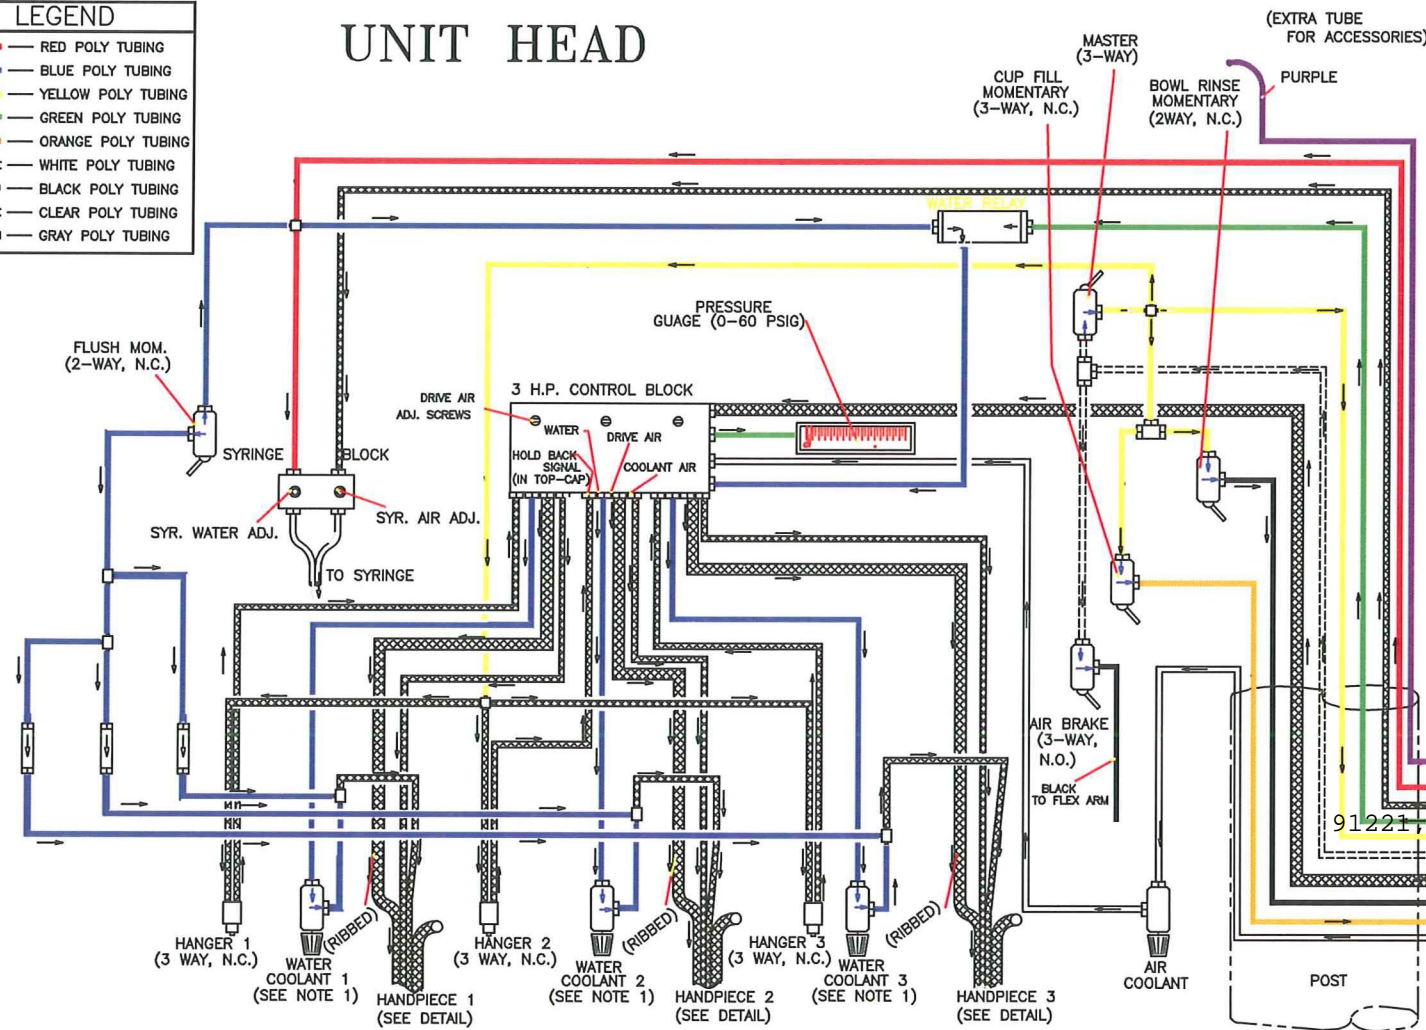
LEGEND
RED POLY TUBING
BLUE POLY TUBING
YELLOW POLY TUBING
GREEN POLY TUBING
ORANGE POLY TUBING
WHITE POLY TUBING
BLACK POLY TUBING
CLEAR POLY TUBING
GRAY POLY TUBING

UNIT HEAD

(EXTRA TUBE FOR ACCESSORIES)
PURPLE
MASTER (3-WAY)
CUP FILL MOMENTARY (3-WAY, N.C.)
BOWL RINSE MOMENTARY (2WAY, N.C.)
WATER RELAY
PRESSURE GUAGE (0-60 PSIG)
FLUSH MOM. (2-WAY, N.C.)
DRIVE AIR ADJ. SCREWS
3 H.P. CONTROL BLOCK
WATER
DRIVE AIR
HOLD BACK SIGNAL (IN TOP-CAP)
COOLANT AIR
SYRINGE
BLOCK
SYR. WATER ADJ.
SYR. AIR ADJ.
TO SYRINGE
AIR BRAKE (3-WAY, N.O.)
BLACK TO FLEX ARM
91221
HANGER 1 (3 WAY, N.C.)
WATER COOLANT 1 (SEE NOTE 1)
(RIBBED)
HANDPIECE 1 (SEE DETAIL)
HANGER 2 (3 WAY, N.C.)
WATER COOLANT 2 (SEE NOTE 1)
(RIBBED)
HANDPIECE 2 (SEE DETAIL)
HANGER 3 (3 WAY, N.C.)
WATER COOLANT 3 (SEE NOTE 1)
(RIBBED)
HANDPIECE 3 (SEE DETAIL)
AIR COOLANT
POST